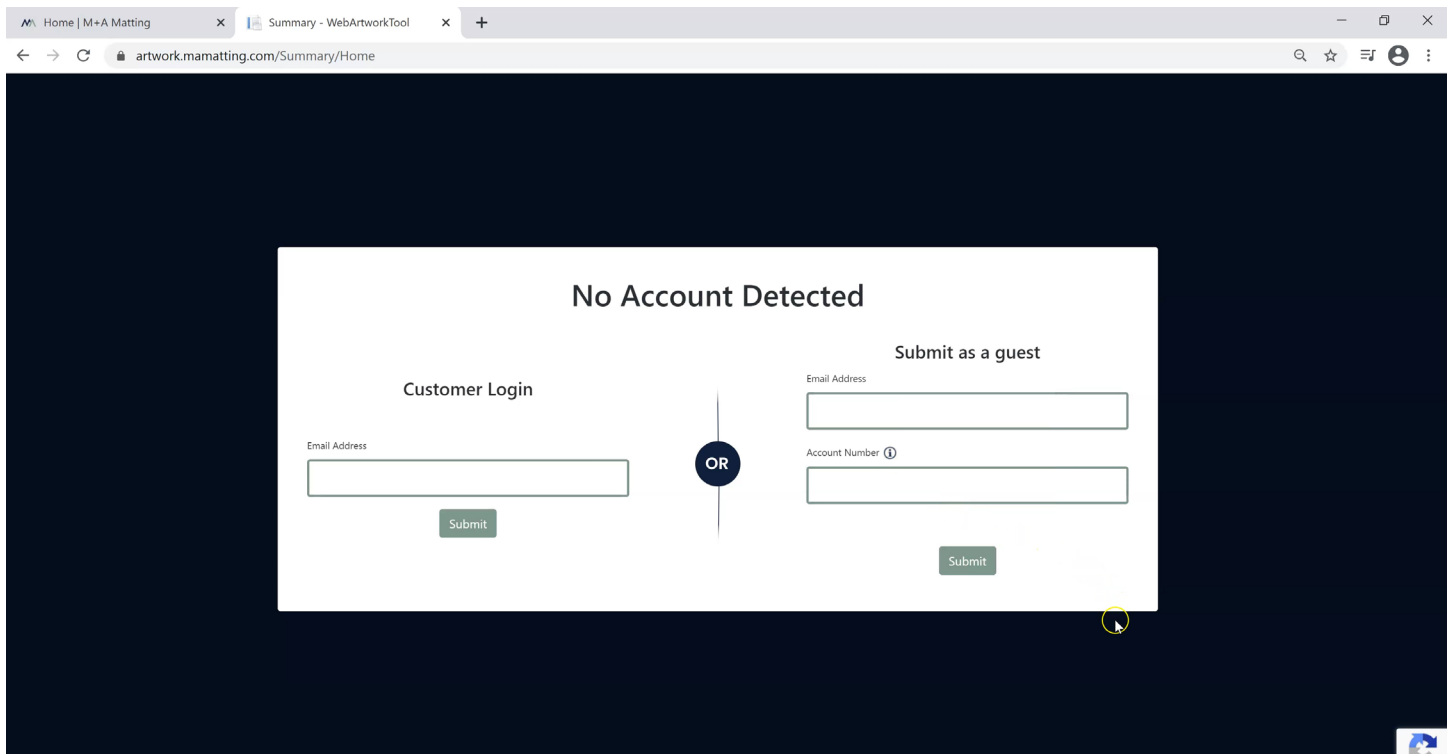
Home | M+A Matting
Summary - WebArtworkTool
artwork.mamatting.com/Summary/Home

No Account Detected

Customer Login

Email Address

Submit

OR

Submit as a guest

Email Address

Account Number

Submit